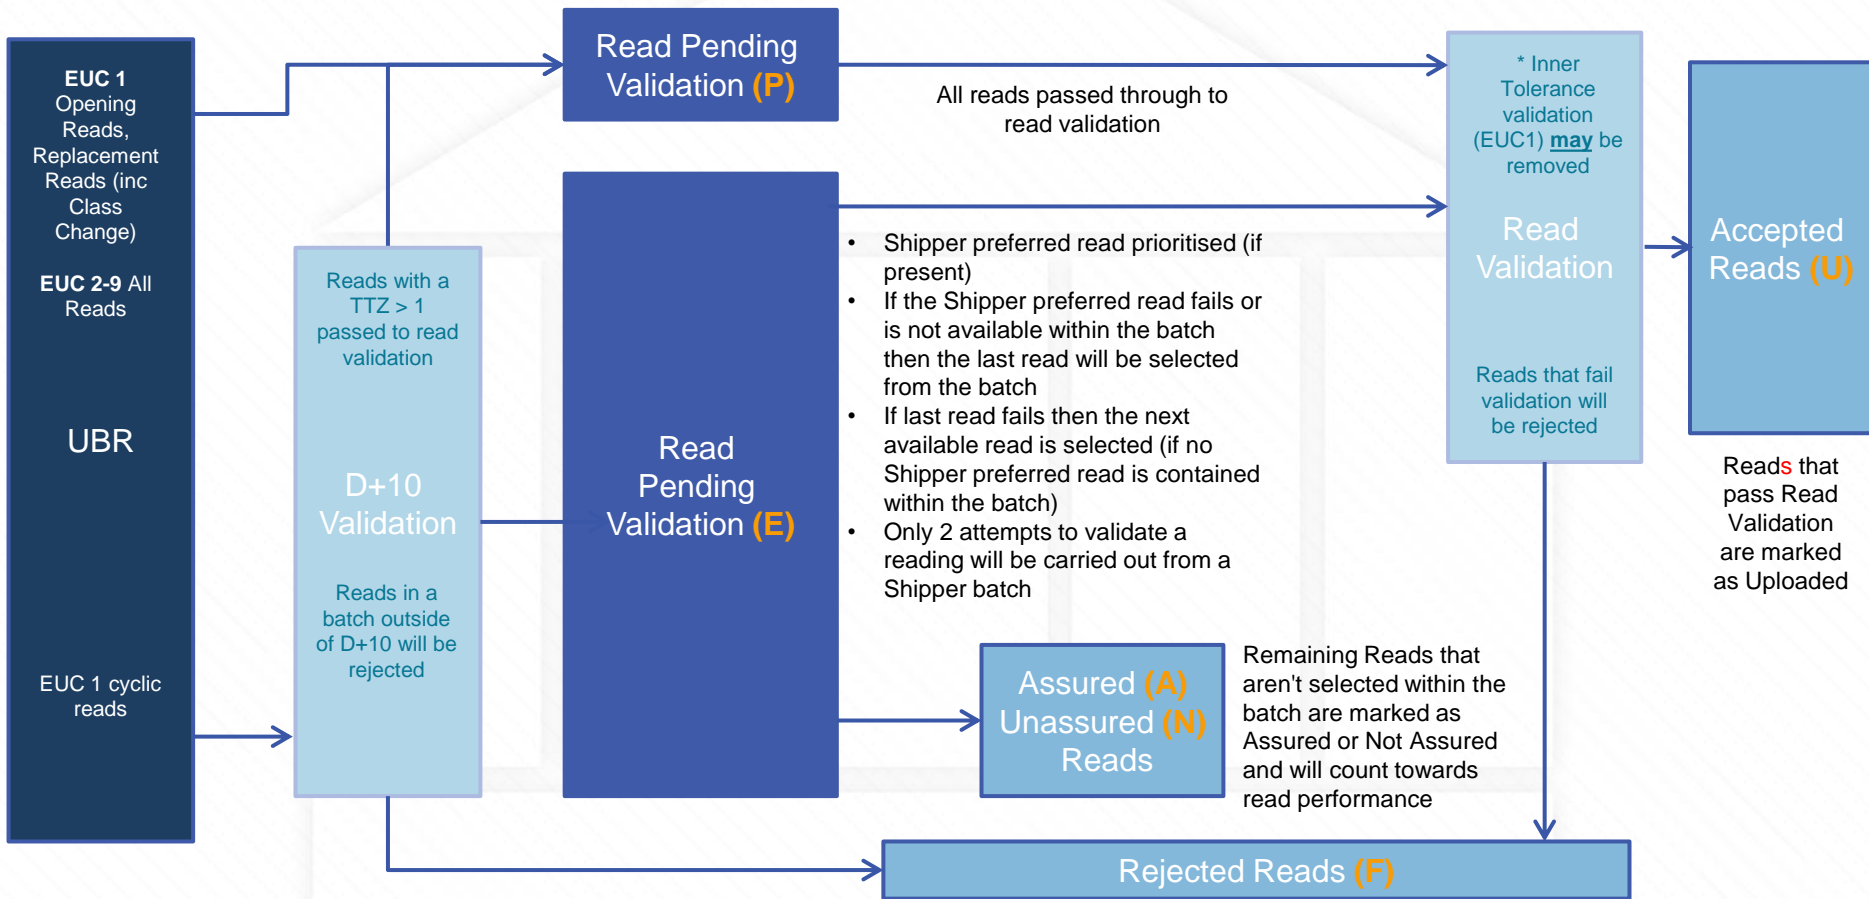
EUC 1 Opening Reads, Replacement Reads (inc Class Change)

EUC 2-9 All Reads

UBR

EUC 1 cyclic reads

Read Pending Validation (P)

All reads passed through to read validation

Reads with a TTZ > 1 passed to read validation

D+10 Validation

Reads in a batch outside of D+10 will be rejected

Read Pending Validation (E)

• Shipper preferred read prioritised (if present)
• If the Shipper preferred read fails or is not available within the batch then the last read will be selected from the batch
• If last read fails then the next available read is selected (if no Shipper preferred read is contained within the batch)
• Only 2 attempts to validate a reading will be carried out from a Shipper batch

* Inner Tolerance validation (EUC1) may be removed

Read Validation

Reads that fail validation will be rejected

Accepted Reads (U)

Reads that pass Read Validation are marked as Uploaded

Assured (A) Unassured (N) Reads

Remaining Reads that aren't selected within the batch are marked as Assured or Not Assured and will count towards read performance

Rejected Reads (F)